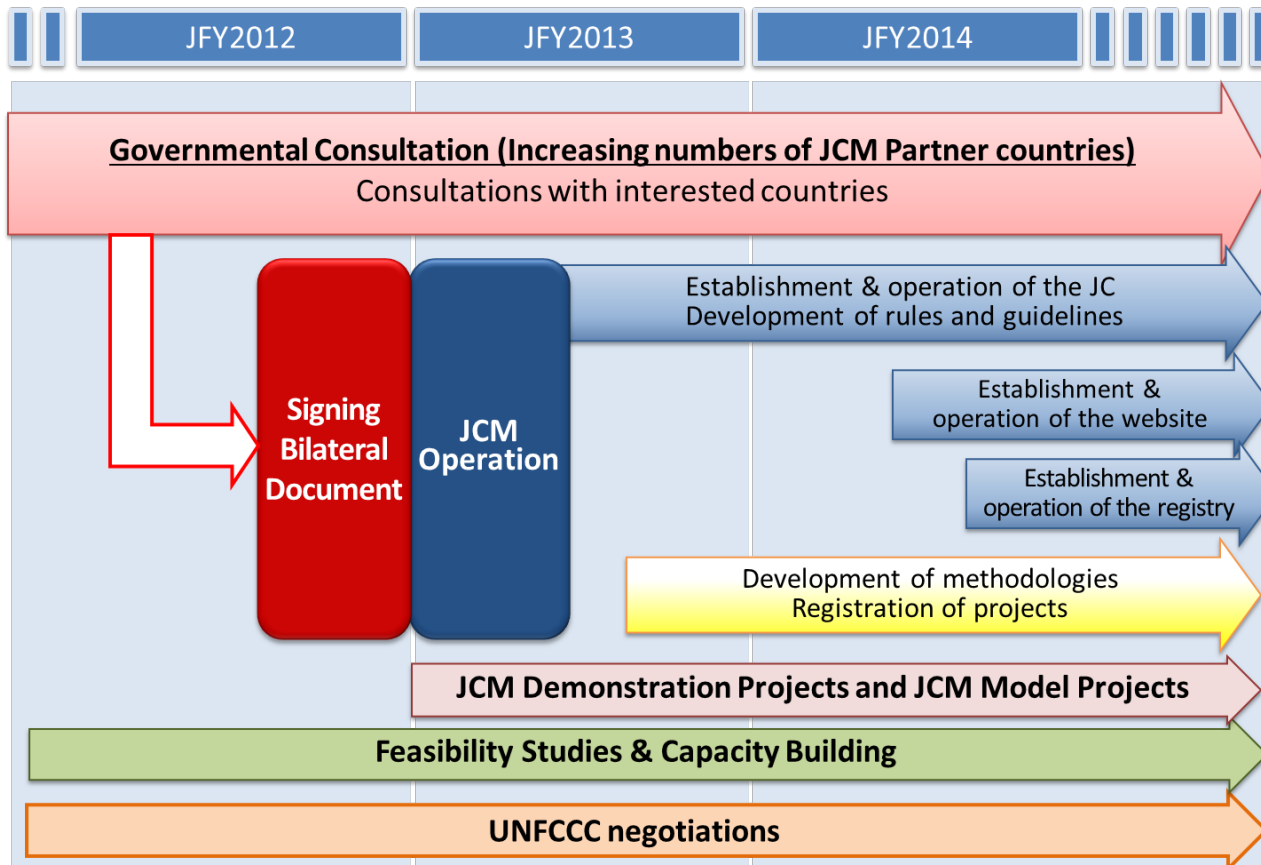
JFY2012

JFY2013

JFY2014

Governmental Consultation (Increasing numbers of JCM Partner countries)
Consultations with interested countries

Signing Bilateral Document

JCM Operation

Establishment & operation of the JC
Development of rules and guidelines

Establishment & operation of the website

Establishment & operation of the registry

Development of methodologies
Registration of projects

JCM Demonstration Projects and JCM Model Projects

Feasibility Studies & Capacity Building

UNFCCC negotiations